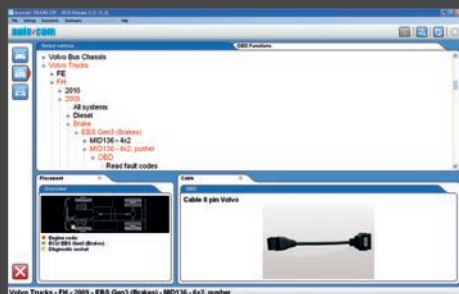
autocom

Select vehicle

OBD Functions

Volvo Bus Chassis
Volvo Trucks
FE
FH
2010
2009
All systems
Diesel
Brake
EBS Gen3 (Brakes)
MID136 - 4x2
MID136 - 6x2, pusher
OBD
Read fault codes

Placement

Overview

Engine code
ECU EBS Gen3 (Brakes)
Diagnostic socket

Cable

OBD

Cable 8 pin Volvo

Volvo Trucks - FH - 2009 - EBS Gen3 (Brakes) - MID136 - 6x2, pusher